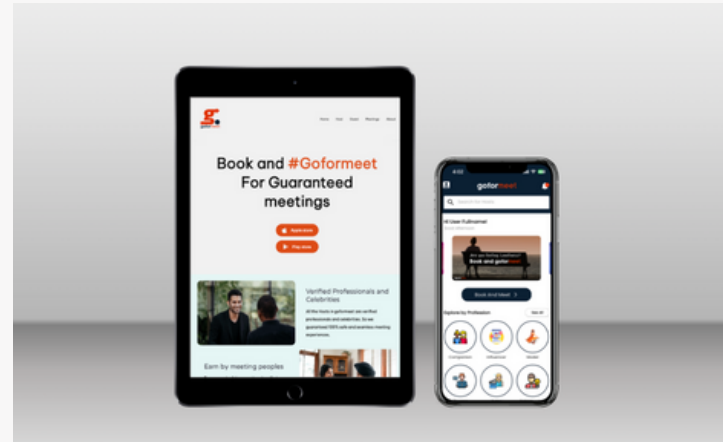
g.
goformeet

Home Host Guest Meetings About

Book and #Goformeet For Guaranteed meetings

App store
Play store

Verified Professionals and Celebrities

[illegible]

Earn by meeting peoples

goformeet

Hi User Fullname!

Book and goformeet

Book And Meet

Explore by Profession

See All

Companion
Influencer
Model